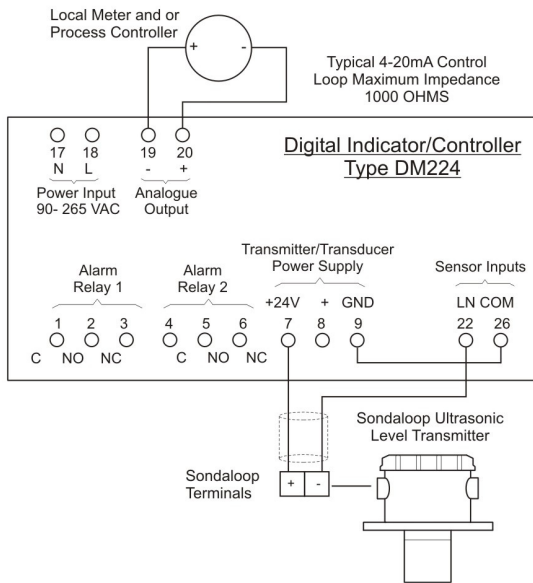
Local Meter and or Process Controller

+ -

Typical 4-20mA Control Loop Maximum Impedance 1000 OHMS

Digital Indicator/Controller Type DM224

17 N
18 L
Power Input 90- 265 VAC

19 -
20 +
Analogue Output

Transmitter/Transducer Power Supply

Sensor Inputs

Alarm Relay 1

Alarm Relay 2

+24V + GND

LN COM

1 2 3
C NO NC

4 5 6
C NO NC

7 8 9

22 26

Sondaloop Ultrasonic Level Transmitter

Sondaloop Terminals

+ -